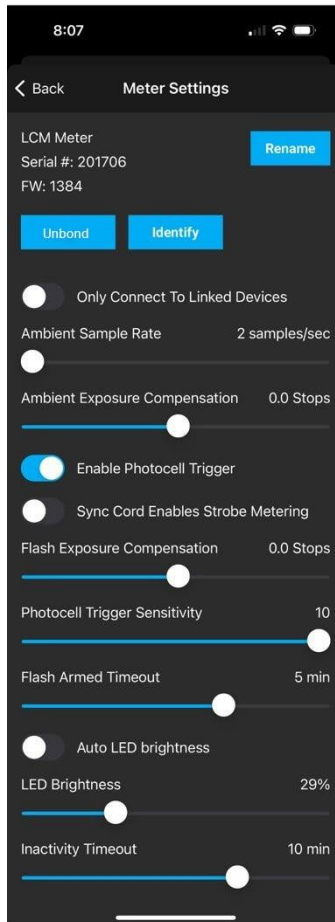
8:07

< Back Meter Settings

LCM Meter
Serial #: 201706
FW: 1384

Rename

Unbond

Identify

Only Connect To Linked Devices

Ambient Sample Rate 2 samples/sec

Ambient Exposure Compensation 0.0 Stops

Enable Photocell Trigger

Sync Cord Enables Strobe Metering

Flash Exposure Compensation 0.0 Stops

Photocell Trigger Sensitivity 10

Flash Armed Timeout 5 min

Auto LED brightness

LED Brightness 29%

Inactivity Timeout 10 min